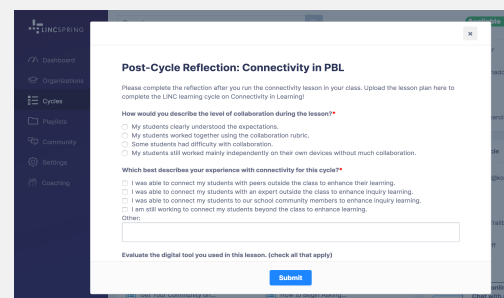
LINCSPRING

Dashboard

Organizations

Cycles

Playlists

Community

Settings

Coaching

×

Post-Cycle Reflection: Connectivity in PBL

Please complete the reflection after you run the connectivity lesson in your class. Upload the lesson plan here to complete the LINC learning cycle on Connectivity in Learning!

How would you describe the level of collaboration during the lesson?*

My students clearly understood the expectations.

My students worked together using the collaboration rubric.

Some students had difficulty with collaboration.

My students still worked mainly independently on their own devices without much collaboration.

Which best describes your experience with connectivity for this cycle?*

I was able to connect my students with peers outside the class to enhance their learning.

I was able to connect my students with an expert outside the class to enhance inquiry learning.

I was able to connect my students to our school community members to enhance inquiry learning.

I am still working to connect my students beyond the class to enhance learning.

Other:

Evaluate the digital tool you used in this lesson. (check all that apply)

Submit